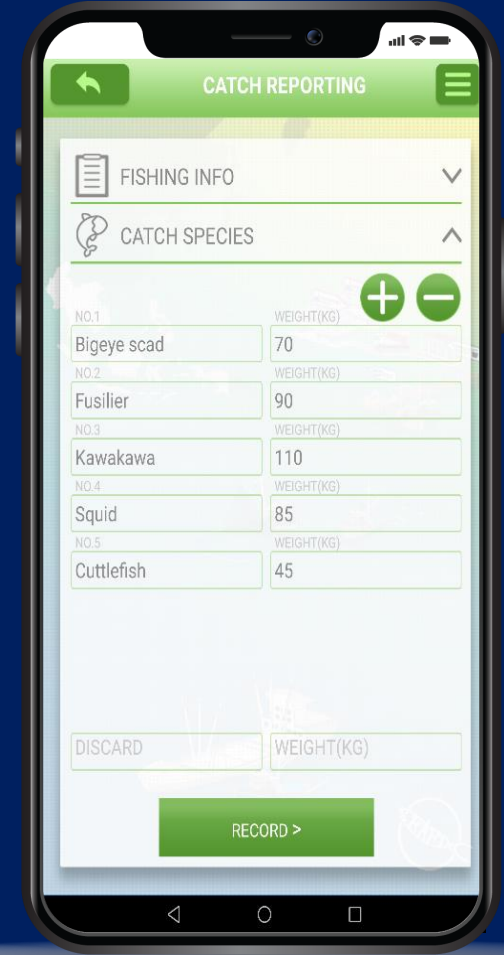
CATCH REPORTING

FISHING INFO

CATCH SPECIES

| NO.1 | WEIGHT(KG) |
|---|---|
| Bigeye scad | 70 |
| NO.2 | WEIGHT(KG) |
| Fusilier | 90 |
| NO.3 | WEIGHT(KG) |
| Kawakawa | 110 |
| NO.4 | WEIGHT(KG) |
| Squid | 85 |
| NO.5 | WEIGHT(KG) |
| Cuttlefish | 45 |

DISCARD
WEIGHT(KG)

RECORD >